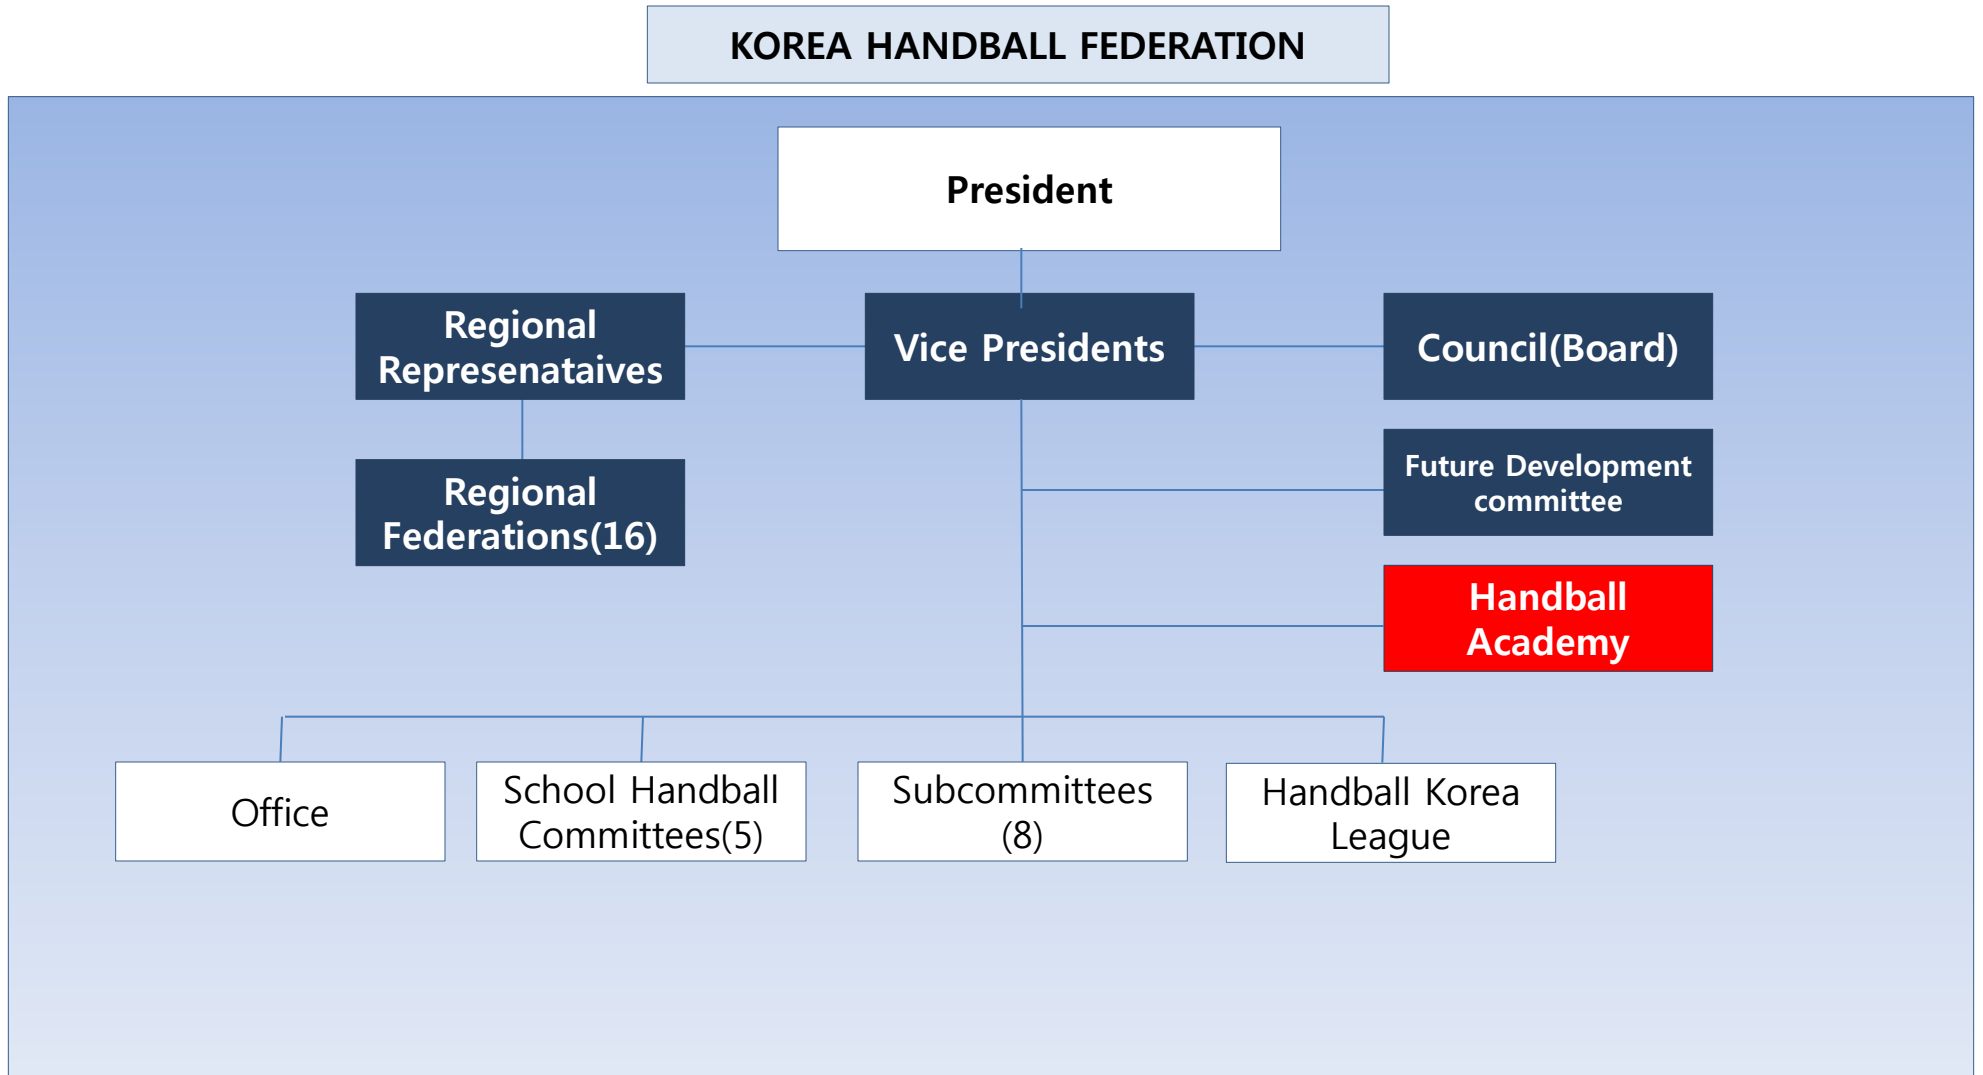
KOREA HANDBALL FEDERATION

President

Regional Represenataives

Vice Presidents

Council(Board)

Regional Federations(16)

Future Development committee

Handball Academy

Office

School Handball Committees(5)

Subcommittees (8)

Handball Korea League